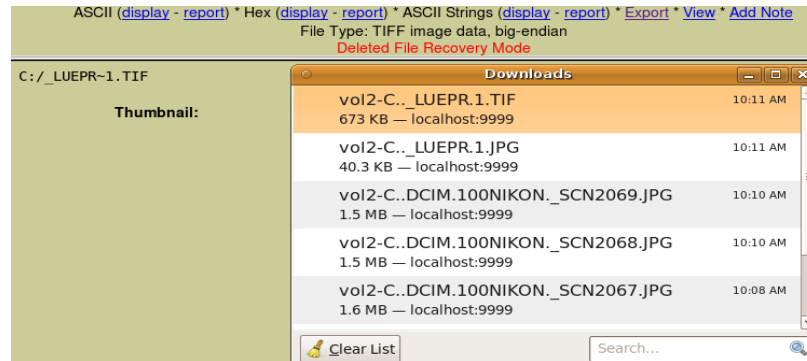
ASCII (display - report) * Hex (display - report) * ASCII Strings (display - report) * Export * View * Add Note
File Type: TIFF image data, big-endian
Deleted File Recovery Mode

C:/_LUEPR~1.TIF

Thumbnail:

Downloads

vol2-C.._LUEPR.1.TIF
673 KB — localhost:9999
10:11 AM

vol2-C.._LUEPR.1.JPG
40.3 KB — localhost:9999
10:11 AM

vol2-C..DCIM.100NIKON._SCN2069.JPG
1.5 MB — localhost:9999
10:10 AM

vol2-C..DCIM.100NIKON._SCN2068.JPG
1.5 MB — localhost:9999
10:10 AM

vol2-C..DCIM.100NIKON._SCN2067.JPG
1.6 MB — localhost:9999
10:08 AM

Clear List

Search...